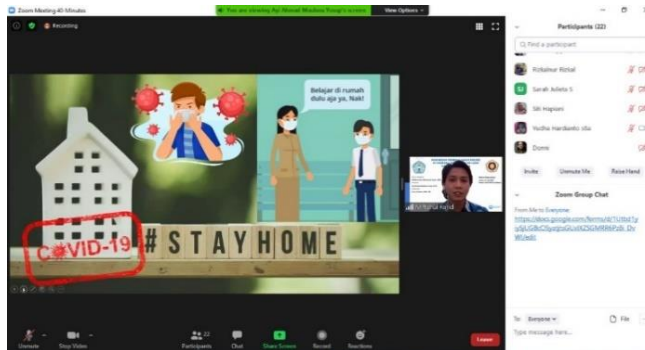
Zoom Meeting 40 Minutes

You are viewing Ayi Ahmad Maulana Yusup's screen

View Options

Recording

Belajar di rumah dulu aja ya, Nak!

COVID-19

#STAYHOME

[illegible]

Participants (22)

Find a participant

Rizkatnur Rizkal

Sarah Julieta S

Siti Hapsari

Yudha Hardianto sSn

Dorni

Invite

Unmute Me

Raise Hand

Zoom Group Chat

From Me to Everyone:

https://docs.google.com/forms/d/1UXrd1yo5jUG8hC5guqjuGLvVZ5GNRB6PzIr_Dv9R/edit

To: Everyone

File

Type message here...

Unmute

Stop Video

Participants

Chat

Share Screen

Record

Reactions

Leave